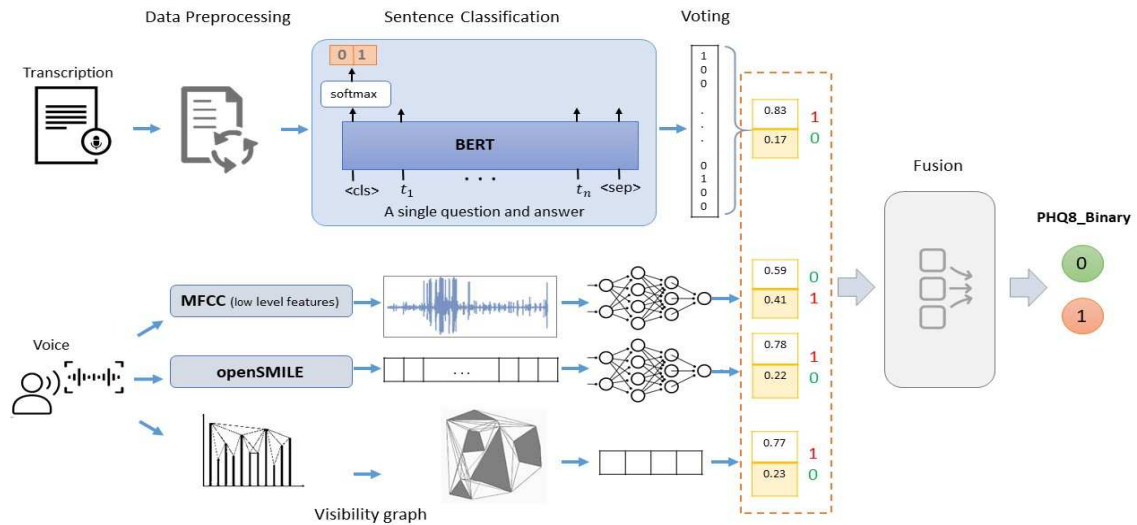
Data Preprocessing

Sentence Classification

Voting

Transcription

0 1

softmax

BERT

<cls> $t_1$ . . . $t_n$ <sep>

A single question and answer

1
0
0
.
.
.
0
1
0
0

0.83 1
0.17 0

Fusion

PHQ8_Binary

0

1

MFCC (low level features)

0.59 0
0.41 1

Voice

openSMILE

. . .

0.78 1
0.22 0

0.77 1
0.23 0

Visibility graph